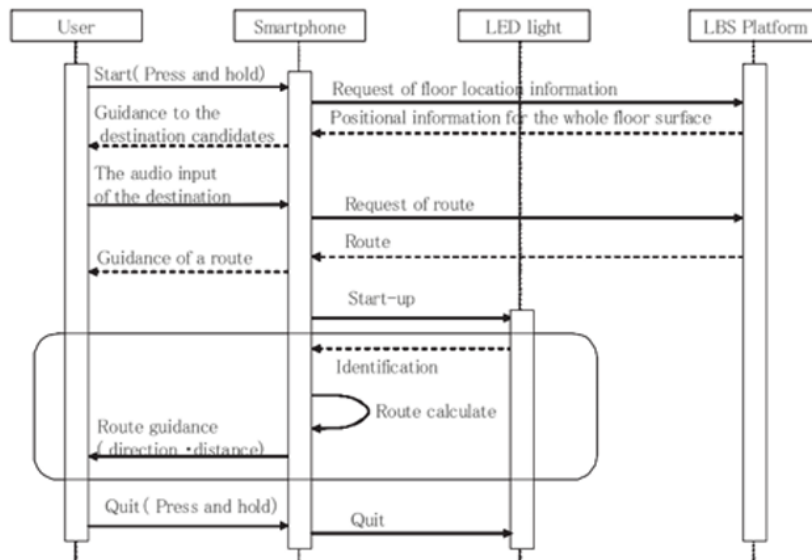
User

Smartphone

LED light

LBS Platform

Start( Press and hold)

Request of floor location information

Guidance to the destination candidates

Positional information for the whole floor surface

The audio input of the destination

Request of route

Route

Guidance of a route

Start-up

Identification

Route calculate

Route guidance ( direction ･distance)

Quit ( Press and hold)

Quit